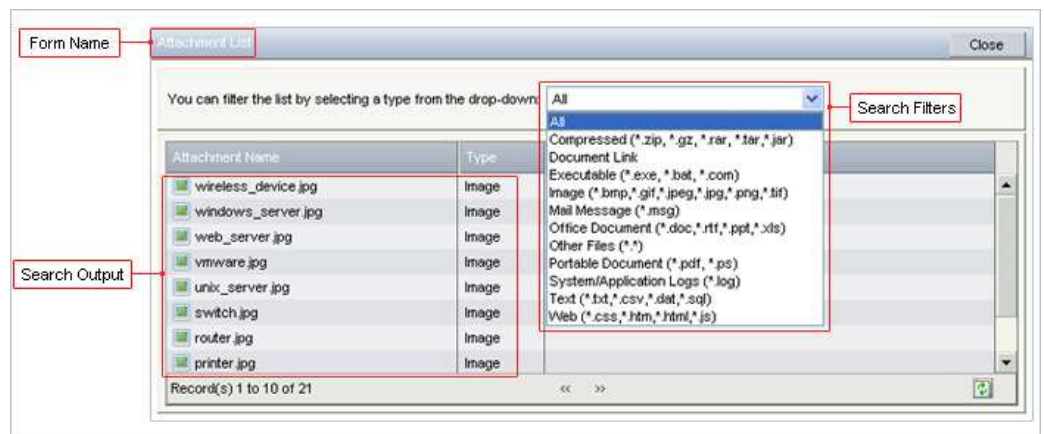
Form Name

Attachment List

Close

You can filter the list by selecting a type from the drop-down:

All

Search Filters

All
Compressed (*.zip, *.gz, *.rar, *.tar,*.jar)
Document Link
Executable (*.exe, *.bat, *.com)
Image (*.bmp,*.gif,*.jpeg,*.jpg,*.png,*.tif)
Mail Message (*.msg)
Office Document (*.doc,*.rtf,*.ppt,*.xls)
Other Files (*.*)
Portable Document (*.pdf, *.ps)
System/Application Logs (*.log)
Text (*.txt,*.csv,*.dat,*.sql)
Web (*.css,*.htm,*.html,*.js)

| Attachment Name | Type |
|---|---|
| wireless_device.jpg | Image |
| windows_server.jpg | Image |
| web_server.jpg | Image |
| vmware.jpg | Image |
| unix_server.jpg | Image |
| switch.jpg | Image |
| router.jpg | Image |
| printer.jpg | Image |

Search Output

Record(s) 1 to 10 of 21

« »